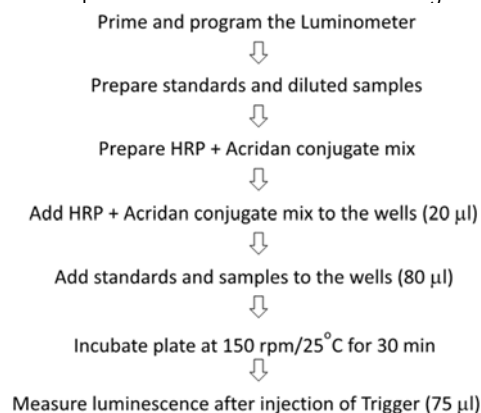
Prime and program the Luminometer

Prepare standards and diluted samples

Prepare HRP + Acridan conjugate mix

Add HRP + Acridan conjugate mix to the wells (20 $\mu$l)

Add standards and samples to the wells (80 $\mu$l)

Incubate plate at 150 rpm/25$^{\circ}$C for 30 min

Measure luminescence after injection of Trigger (75 $\mu$l)